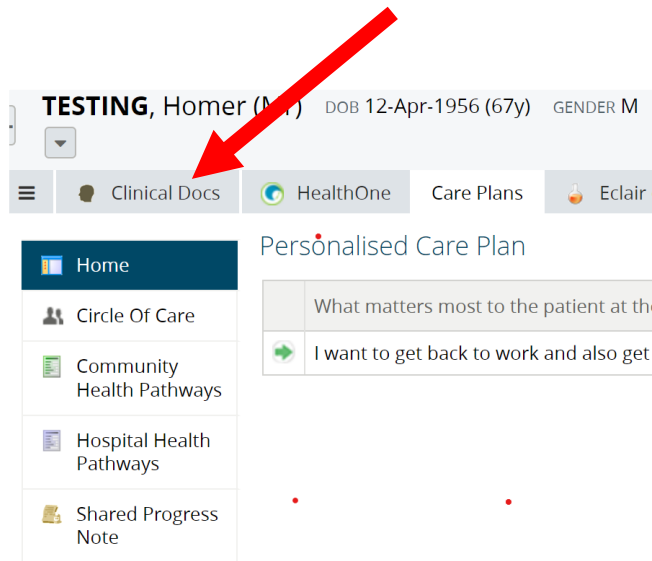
TESTING, Homer ([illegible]) DOB 12-Apr-1956 (67y) GENDER M

Clinical Docs HealthOne Care Plans Eclair

Home

Circle Of Care

Community Health Pathways

Hospital Health Pathways

Shared Progress Note

Personalised Care Plan

| | What matters most to the patient at th |
|---|---|
| | I want to get back to work and also get |